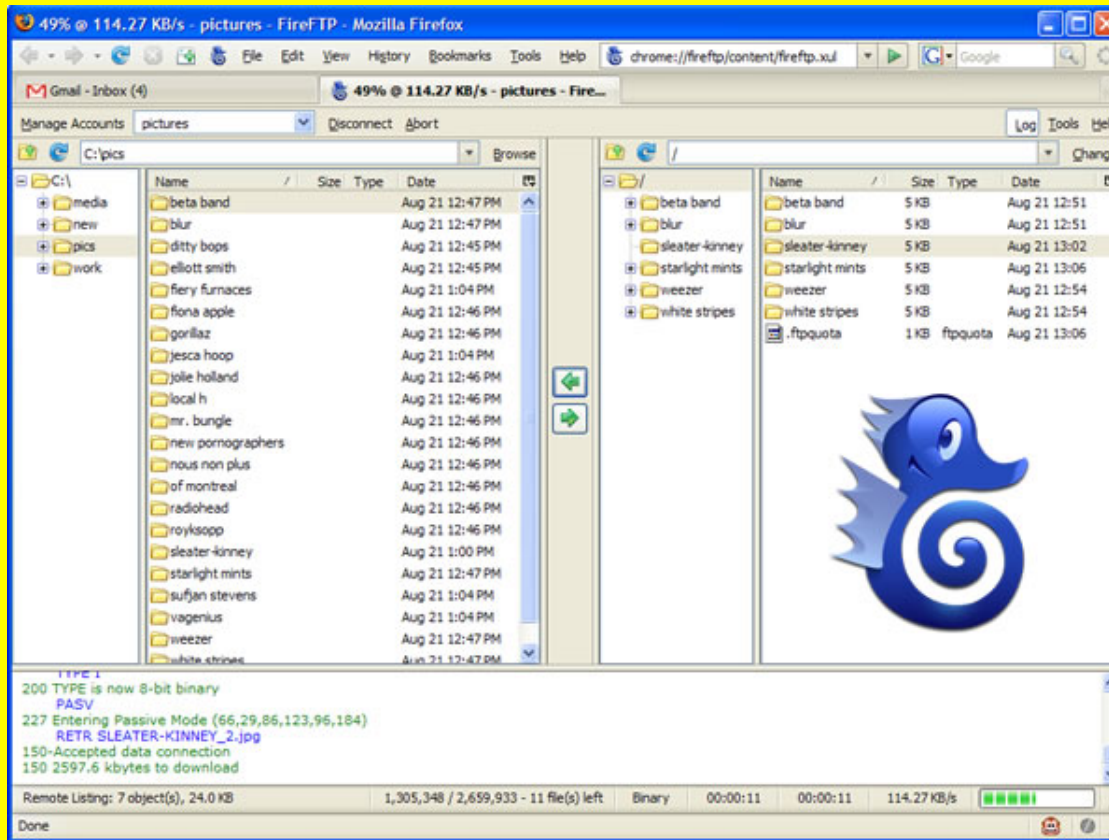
49% @ 114.27 KB/s - pictures - FireFTP - Mozilla Firefox

File Edit View History Bookmarks Tools Help chrome://fireftp/content/fireftp.xul Google

Gmail - Inbox (4) 49% @ 114.27 KB/s - pictures - Fire...

Manage Accounts pictures Disconnect Abort Log Tools Hel

C:\pics Browse / Chang

C:\
media
new
pics
work

| Name | Size | Type | Date |
|---|---|---|---|
| beta band | | | Aug 21 12:47 PM |
| blur | | | Aug 21 12:47 PM |
| ditty bops | | | Aug 21 12:45 PM |
| elliott smith | | | Aug 21 12:45 PM |
| fiery furnaces | | | Aug 21 1:04 PM |
| fiona apple | | | Aug 21 12:46 PM |
| gorillaz | | | Aug 21 12:46 PM |
| jesca hoop | | | Aug 21 1:04 PM |
| jolie holland | | | Aug 21 12:46 PM |
| local h | | | Aug 21 12:46 PM |
| mr. bungle | | | Aug 21 12:46 PM |
| new pornographers | | | Aug 21 12:46 PM |
| nous non plus | | | Aug 21 12:46 PM |
| of montreal | | | Aug 21 12:46 PM |
| radiohead | | | Aug 21 12:46 PM |
| royksopp | | | Aug 21 12:46 PM |
| sleater-kinney | | | Aug 21 1:00 PM |
| starlight mints | | | Aug 21 12:47 PM |
| sufjan stevens | | | Aug 21 1:04 PM |
| vagenius | | | Aug 21 1:04 PM |
| weezer | | | Aug 21 12:47 PM |
| white stripes | | | Aug 21 12:47 PM |

/
beta band
blur
sleater-kinney
starlight mints
weezer
white stripes

| Name | Size | Type | Date |
|---|---|---|---|
| beta band | 5 KB | | Aug 21 12:51 |
| blur | 5 KB | | Aug 21 12:51 |
| sleater-kinney | 5 KB | | Aug 21 13:02 |
| starlight mints | 5 KB | | Aug 21 13:06 |
| weezer | 5 KB | | Aug 21 12:54 |
| white stripes | 5 KB | | Aug 21 12:54 |
| .ftpquota | 1 KB | ftpquota | Aug 21 13:06 |

TYPE I
200 TYPE is now 8-bit binary
PASV
227 Entering Passive Mode (66,29,86,123,96,184)
RETR SLEATER-KINNEY_2.jpg
150-Accepted data connection
150 2597.6 kbytes to download

Remote Listing: 7 object(s), 24.0 KB 1,305,348 / 2,659,933 - 11 file(s) left Binary 00:00:11 00:00:11 114.27 KB/s

Done